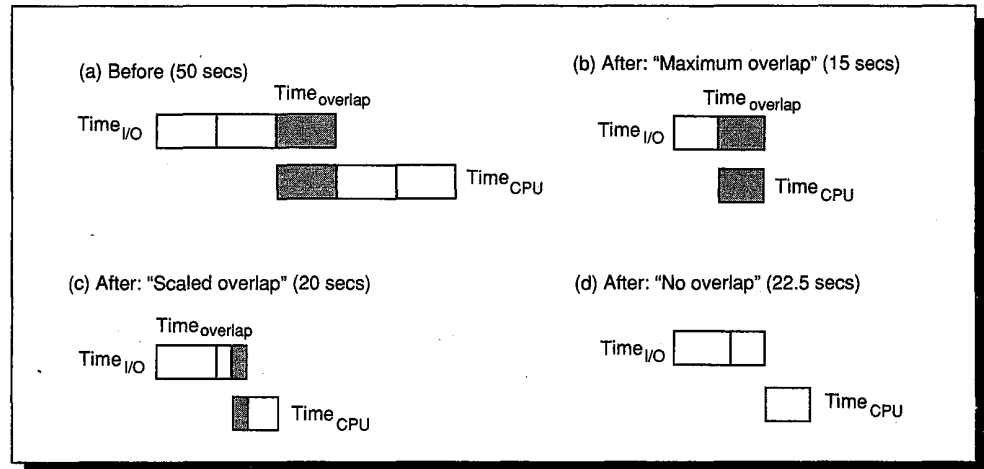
(a) Before (50 secs)

$Time_{overlap}$

$Time_{I/O}$

$Time_{CPU}$

(b) After: "Maximum overlap" (15 secs)

$Time_{overlap}$

$Time_{I/O}$

$Time_{CPU}$

(c) After: "Scaled overlap" (20 secs)

$Time_{overlap}$

$Time_{I/O}$

$Time_{CPU}$

(d) After: "No overlap" (22.5 secs)

$Time_{I/O}$

$Time_{CPU}$